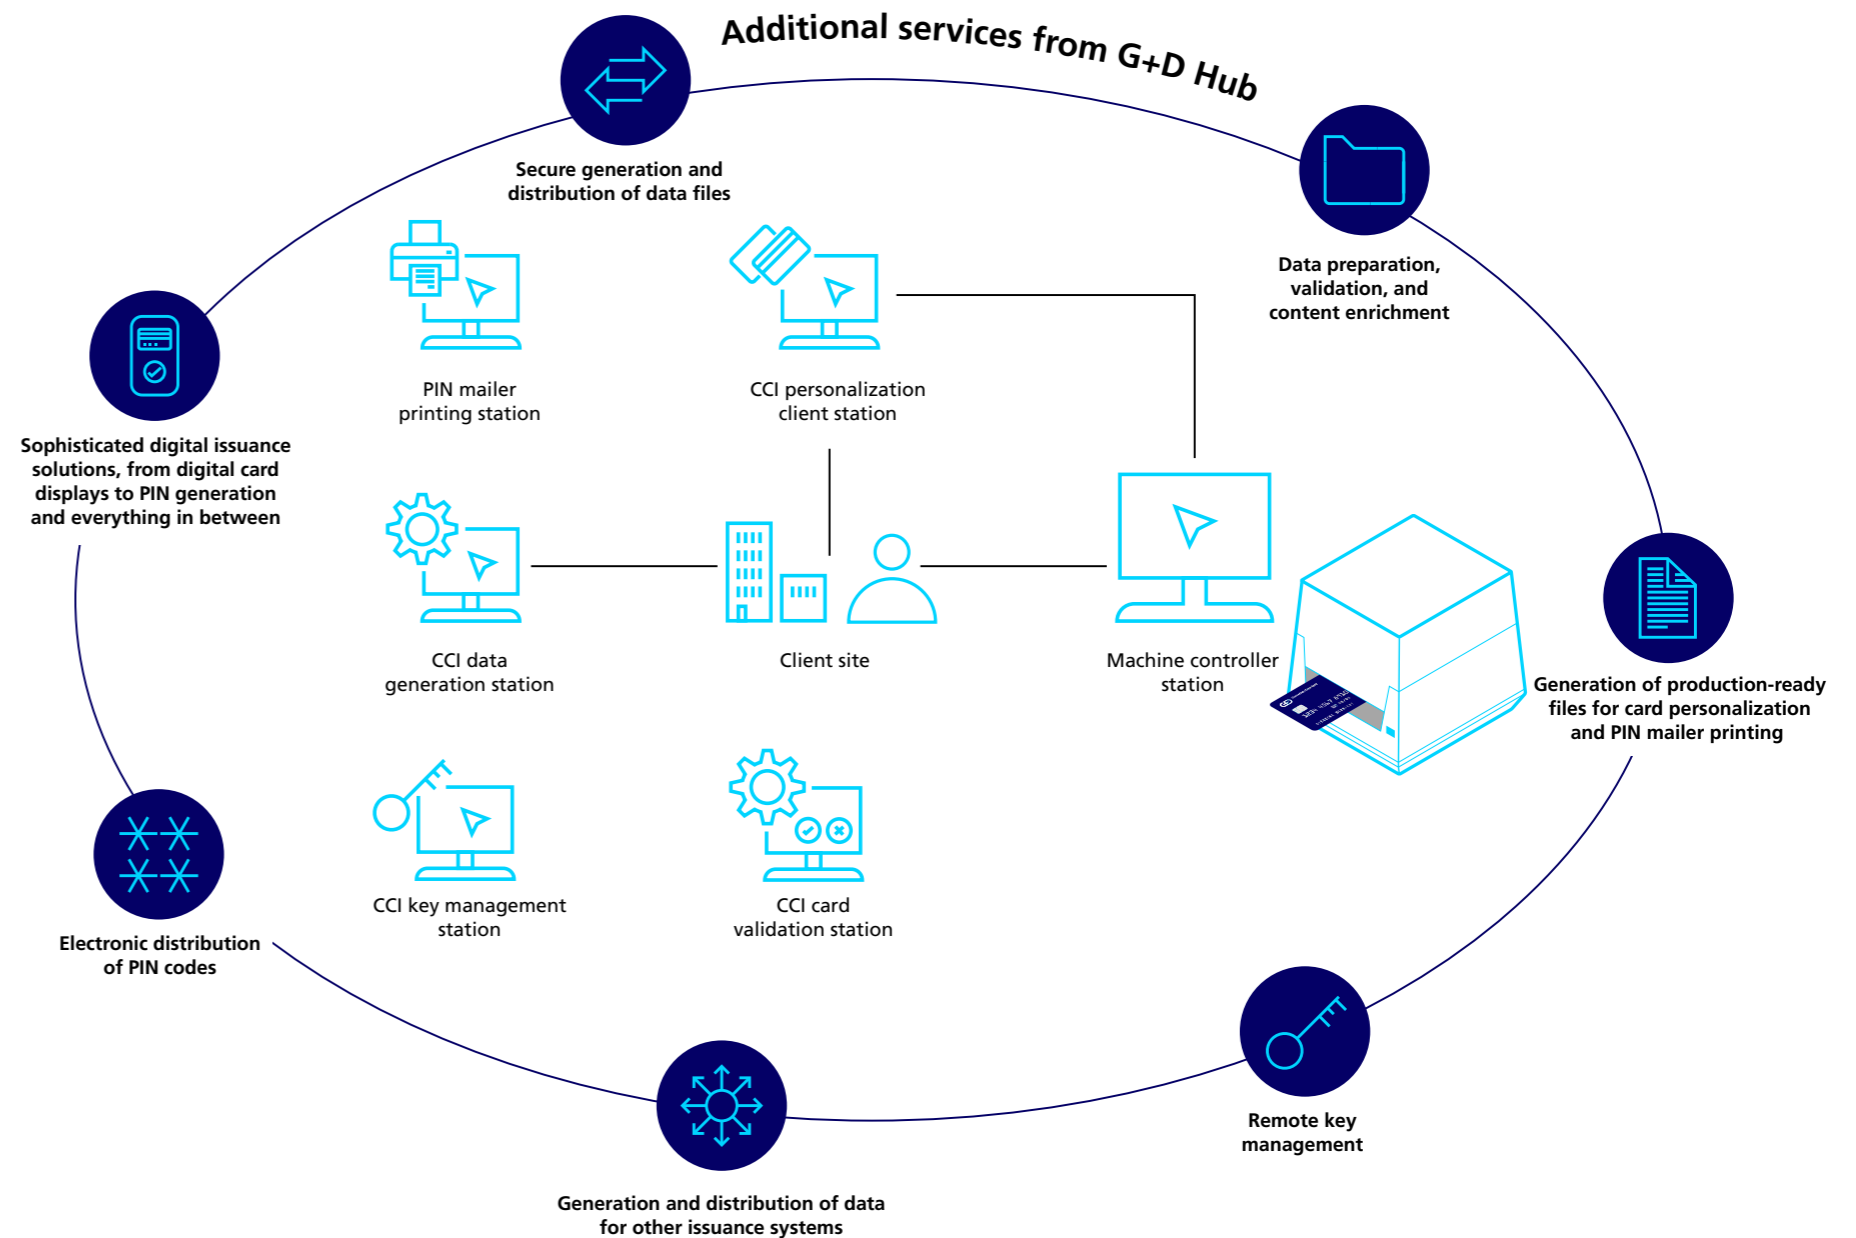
Additional services from G+D Hub

Secure generation and distribution of data files

Data preparation, validation, and content enrichment

Sophisticated digital issuance solutions, from digital card displays to PIN generation and everything in between

PIN mailer printing station

CCI personalization client station

CCI data generation station

Client site

Machine controller station

Generation of production-ready files for card personalization and PIN mailer printing

CCI key management station

CCI card validation station

Electronic distribution of PIN codes

Remote key management

Generation and distribution of data for other issuance systems